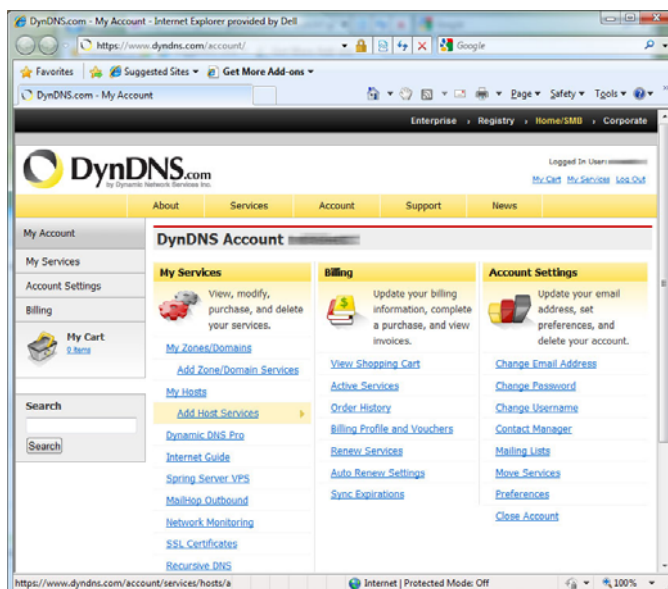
DynDNS.com - My Account - Internet Explorer provided by Dell

https://www.dyndns.com/account/

Google

Favorites | Suggested Sites ▾ | Get More Add-ons ▾

DynDNS.com - My Account

Page ▾ Safety ▾ Tools ▾

Enterprise › Registry › Home/SMB › Corporate

DynDNS.com
by Dynamic Network Services Inc.

Logged In User: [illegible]
My Cart My Services Log Out

About | Services | Account | Support | News

My Account
My Services
Account Settings
Billing
My Cart
0 items

Search
Search

DynDNS Account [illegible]

My Services
View, modify, purchase, and delete your services.
My Zones/Domains
Add Zone/Domain Services
My Hosts
Add Host Services
Dynamic DNS Pro
Internet Guide
Spring Server VPS
MailHop Outbound
Network Monitoring
SSL Certificates
Recursive DNS

Billing
Update your billing information, complete a purchase, and view invoices.
View Shopping Cart
Active Services
Order History
Billing Profile and Vouchers
Renew Services
Auto Renew Settings
Sync Expirations

Account Settings
Update your email address, set preferences, and delete your account.
Change Email Address
Change Password
Change Username
Contact Manager
Mailing Lists
Move Services
Preferences
Close Account

https://www.dyndns.com/account/services/hosts/a

Internet | Protected Mode: Off

100%